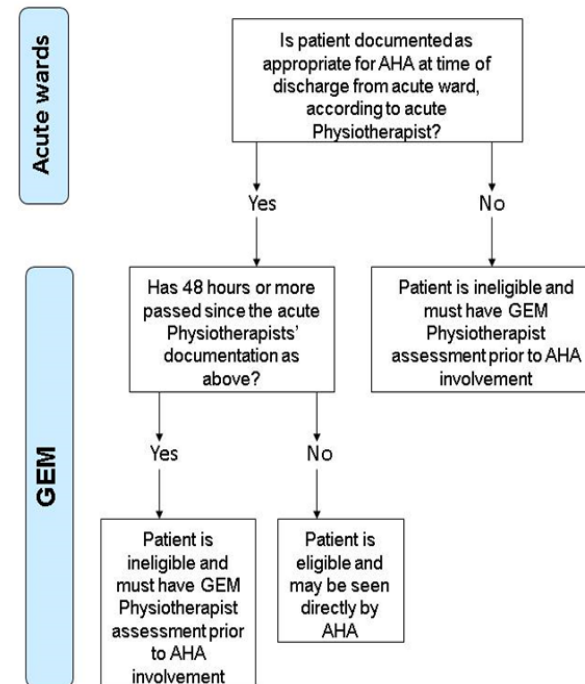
Acute wards

Is patient documented as appropriate for AHA at time of discharge from acute ward, according to acute Physiotherapist?

Yes

No

GEM

Has 48 hours or more passed since the acute Physiotherapists' documentation as above?

Patient is ineligible and must have GEM Physiotherapist assessment prior to AHA involvement

Yes

No

Patient is ineligible and must have GEM Physiotherapist assessment prior to AHA involvement

Patient is eligible and may be seen directly by AHA